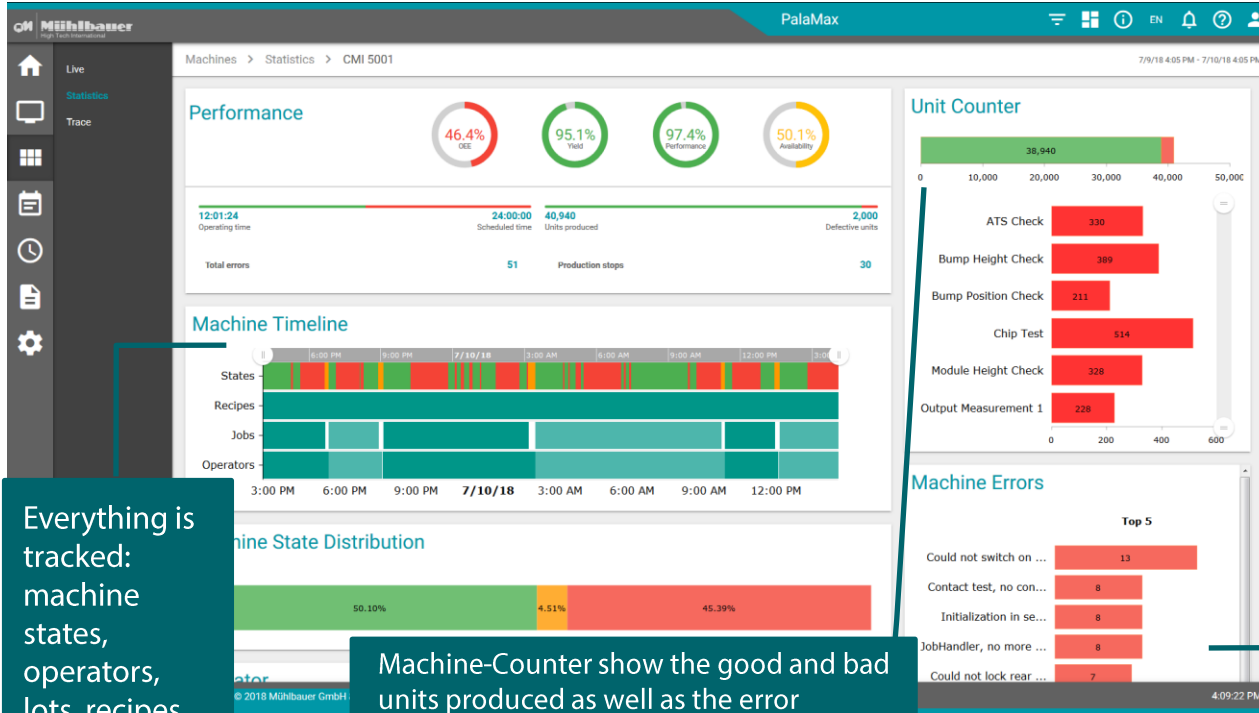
Mühlbauer High Tech International

PalaMax

EN

Live
Statistics
Trace

Machines > Statistics > CMI 5001

7/9/18 4:05 PM - 7/10/18 4:05 PM

Performance

46.4% OEE
95.1% Yield
97.4% Performance
50.1% Availability

12:01:24 Operating time
24:00:00 Scheduled time
40,940 Units produced
2,000 Defective units

Total errors 51
Production stops 30

Unit Counter

38,940

0 10,000 20,000 30,000 40,000 50,000

ATS Check 330
Bump Height Check 389
Bump Position Check 211
Chip Test 514
Module Height Check 328
Output Measurement 1 228

0 200 400 600

Machine Timeline

6:00 PM 9:00 PM 7/10/18 3:00 AM 6:00 AM 9:00 AM 12:00 PM

States
Recipes
Jobs
Operators

3:00 PM 6:00 PM 9:00 PM 7/10/18 3:00 AM 6:00 AM 9:00 AM 12:00 PM

Everything is tracked: machine states, operators, lots, recipes

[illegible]hine State Distribution

50.10% 4.51% 45.39%

Machine Errors

Top 5

Could not switch on ... 13
Contact test, no con... 8
Initialization in se... 8
JobHandler, no more ... 8
Could not lock rear ... 7

Machine-Counter show the good and bad units produced as well as the error

© 2018 Mühlbauer GmbH

4:09:22 PM